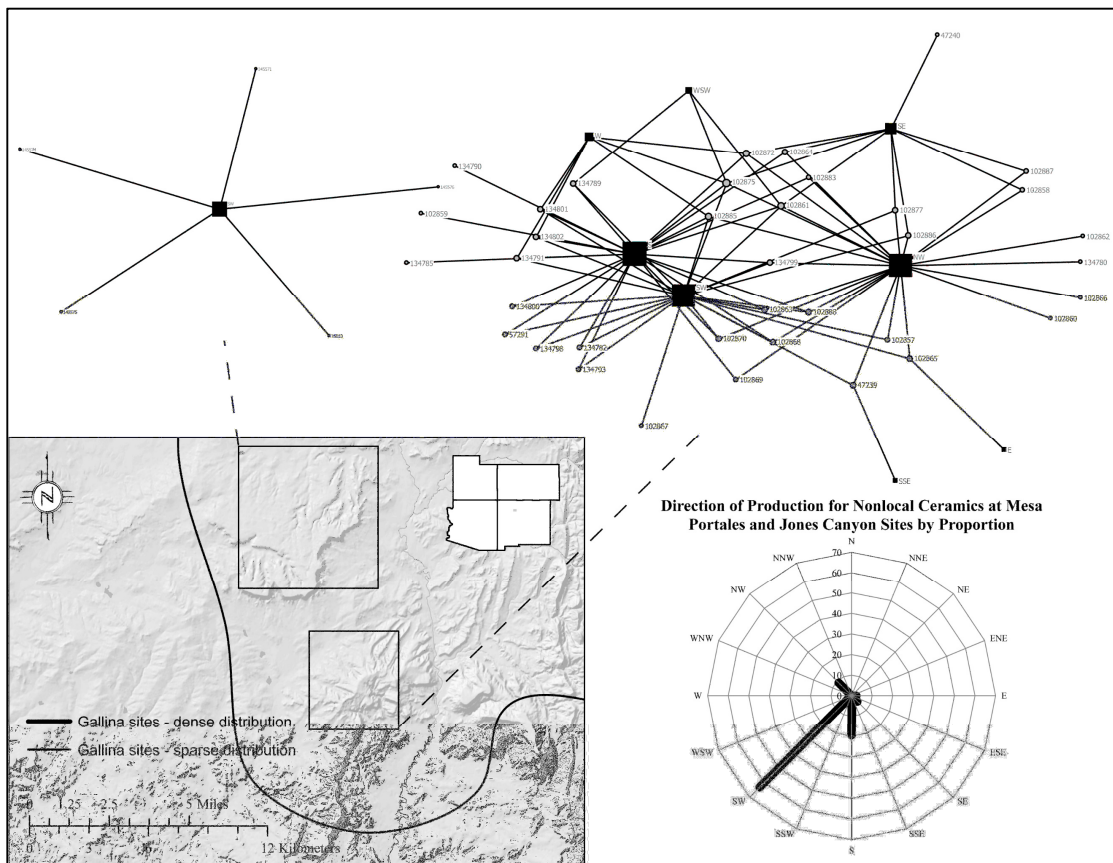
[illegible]
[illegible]
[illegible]
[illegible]
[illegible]
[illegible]

47240
WSW
SE
W
102872
102864
134790
102867
134789
102875
102883
102858
134801
102861
102859
102885
102877
102862
134807
102886
134785
134791
134799
NW
134780
SW
134800
102863
102866
102866
57191
102860
134798
134782
102870
102868
102857
134793
102865
102869
47239
102867
E
SSE

Direction of Production for Nonlocal Ceramics at Mesa Portales and Jones Canyon Sites by Proportion

N
NNW
NNE
NW
NE
WNW
ENE
W
E
WSW
ESE
SW
SE
SSW
SSE
S
70
60
50
40
30
20
10
0

Gallina sites - dense distribution
Gallina sites - sparse distribution

0 1.25 2.5 5 Miles
0 3 6 12 Kilometers